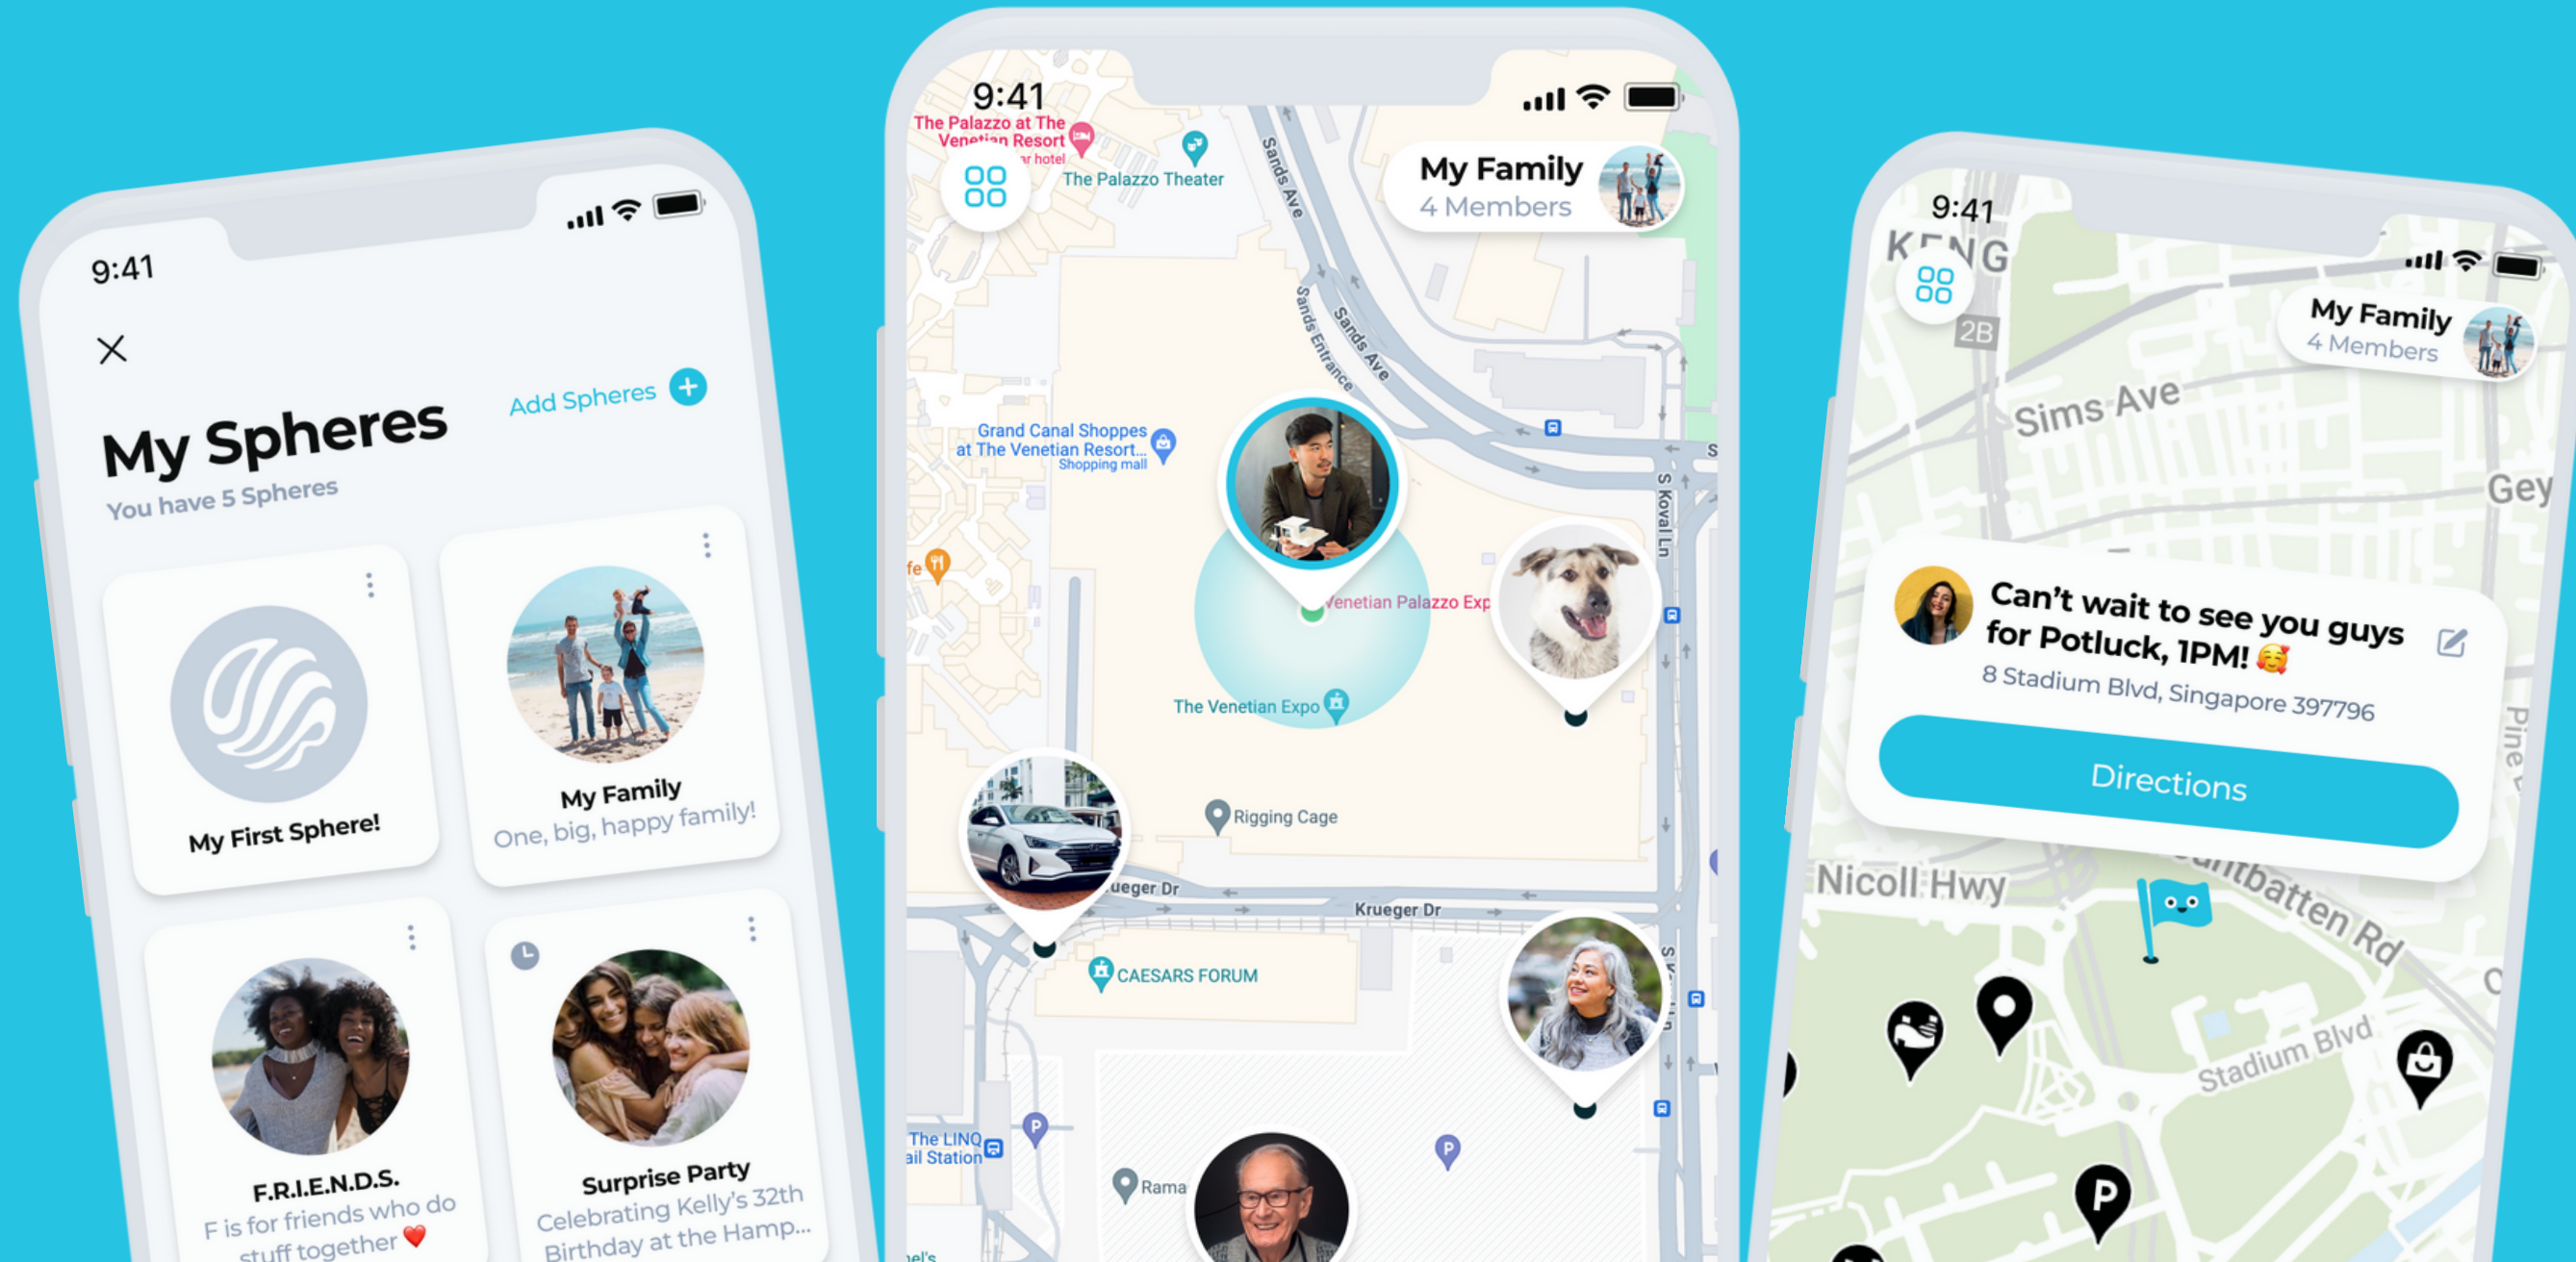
9:41

My Spheres
You have 5 Spheres
Add Spheres

My First Sphere!

My Family
One, big, happy family!

F.R.I.E.N.D.S.
F is for friends who do stuff together ❤️

Surprise Party
Celebrating Kelly's 32th Birthday at the Hamp...

9:41
The Palazzo at The Venetian Resort
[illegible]r hotel
The Palazzo Theater
My Family
4 Members
Sands Ave
Sands Entrance
Sands Ave
Grand Canal Shoppes at The Venetian Resort...
Shopping mall
S Koval Ln
Venetian Palazzo Exp
The Venetian Expo
Rigging Cage
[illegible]ueger Dr
Krueger Dr
CAESARS FORUM
The LINQ
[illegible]ail Station
Rama

9:41
K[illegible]NG
2B
My Family
4 Members
Sims Ave
Gey
Can't wait to see you guys for Potluck, 1PM! 🥰
8 Stadium Blvd, Singapore 397796
Directions
Nicoll Hwy
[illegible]untbatten Rd
Stadium Blvd
Pine